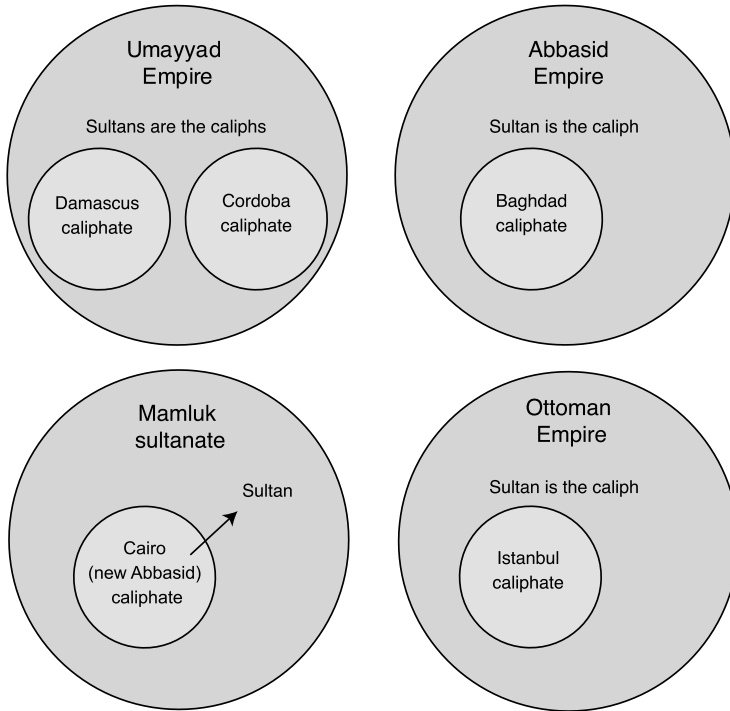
Umayyad Empire

Sultans are the caliphs

Damascus caliphate

Cordoba caliphate

Abbasid Empire

Sultan is the caliph

Baghdad caliphate

Mamluk sultanate

Sultan

Cairo (new Abbasid) caliphate

Ottoman Empire

Sultan is the caliph

Istanbul caliphate